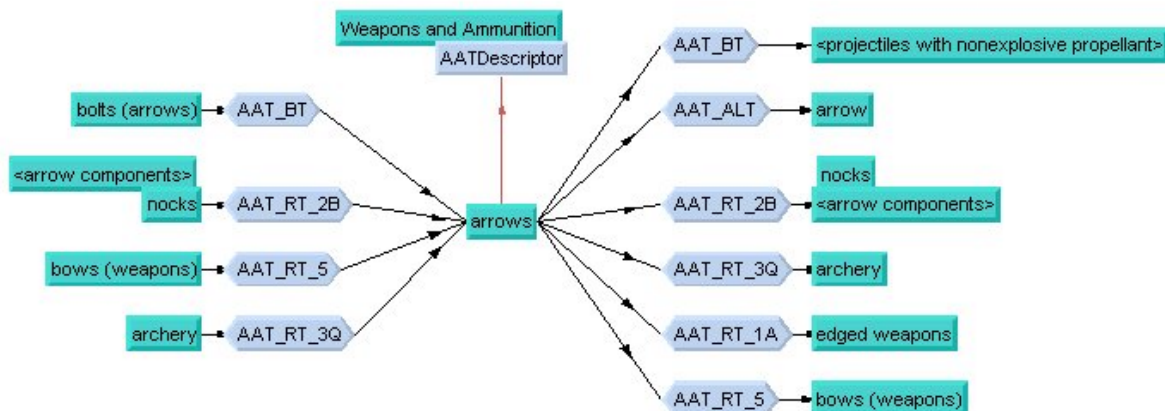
Weapons and Ammunition
AATDescriptor

bolts (arrows) AAT_BT

<arrow components>
nocks AAT_RT_2B

bows (weapons) AAT_RT_5

archery AAT_RT_3Q

arrows

AAT_BT <projectiles with nonexplosive propellant>

AAT_ALT arrow

nocks
AAT_RT_2B <arrow components>

AAT_RT_3Q archery

AAT_RT_1A edged weapons

AAT_RT_5 bows (weapons)